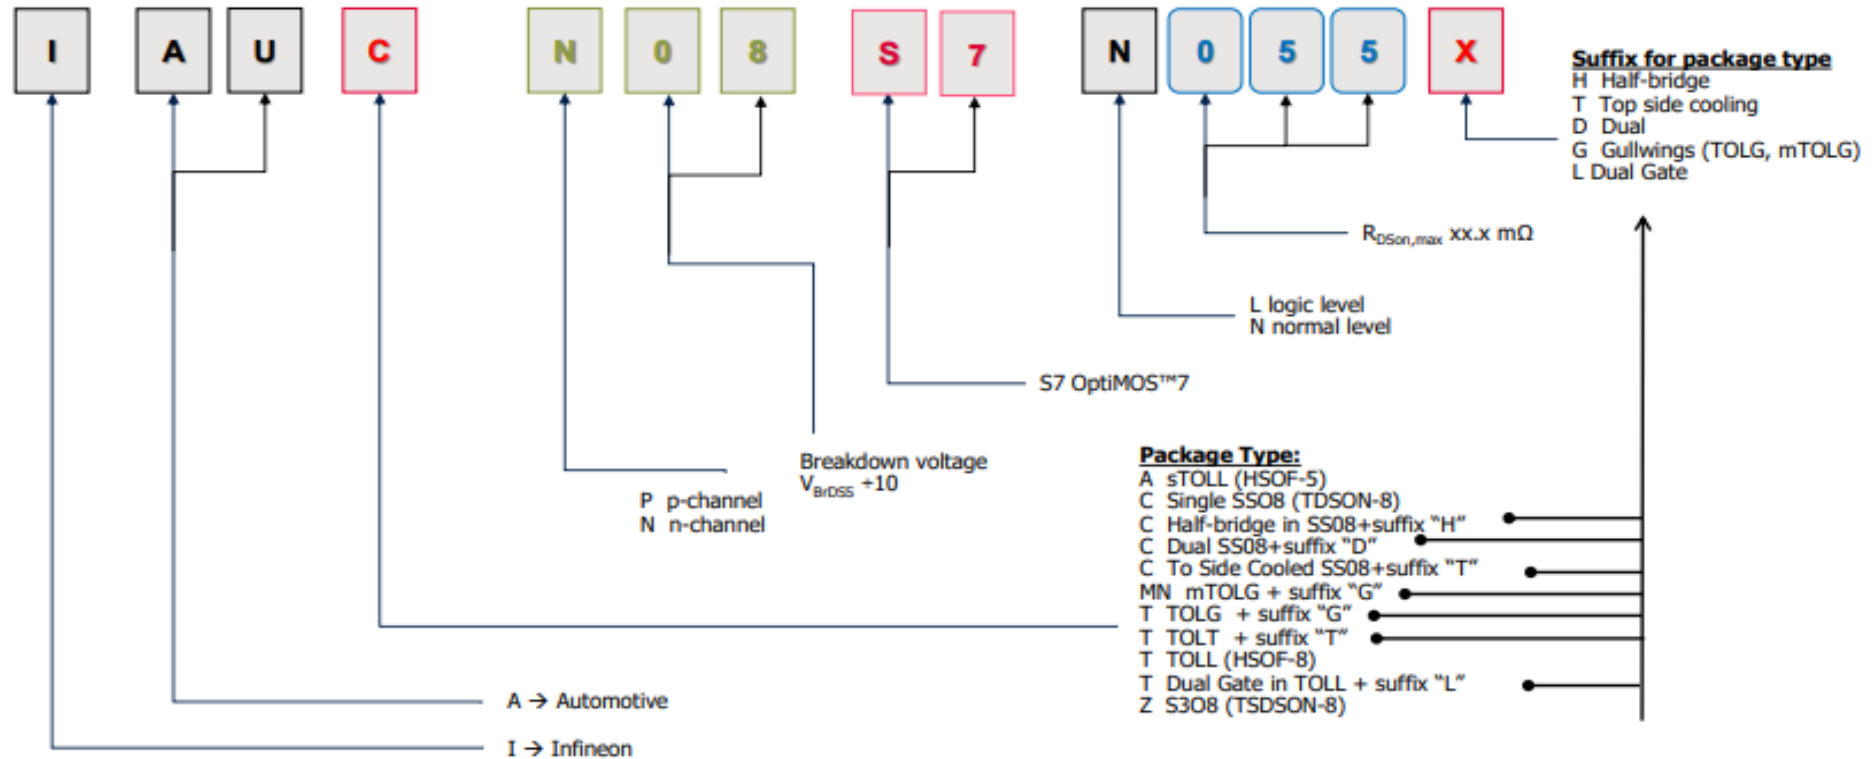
I A U C N 0 8 S 7 N 0 5 5 X

Suffix for package type
H Half-bridge
T Top side cooling
D Dual
G Gullwings (TOLG, mTOLG)
L Dual Gate

$R_{DSon,max}$ xx.x mΩ

L logic level
N normal level

S7 OptiMOS™7

Breakdown voltage
$V_{BrDSS}$ ÷10

P p-channel
N n-channel

Package Type:
A sTOLL (HSOF-5)
C Single SSO8 (TDSON-8)
C Half-bridge in SS08+suffix "H"
C Dual SS08+suffix "D"
C To Side Cooled SS08+suffix "T"
MN mTOLG + suffix "G"
T TOLG + suffix "G"
T TOLT + suffix "T"
T TOLL (HSOF-8)
T Dual Gate in TOLL + suffix "L"
Z S3O8 (TSDSON-8)

A → Automotive

I → Infineon